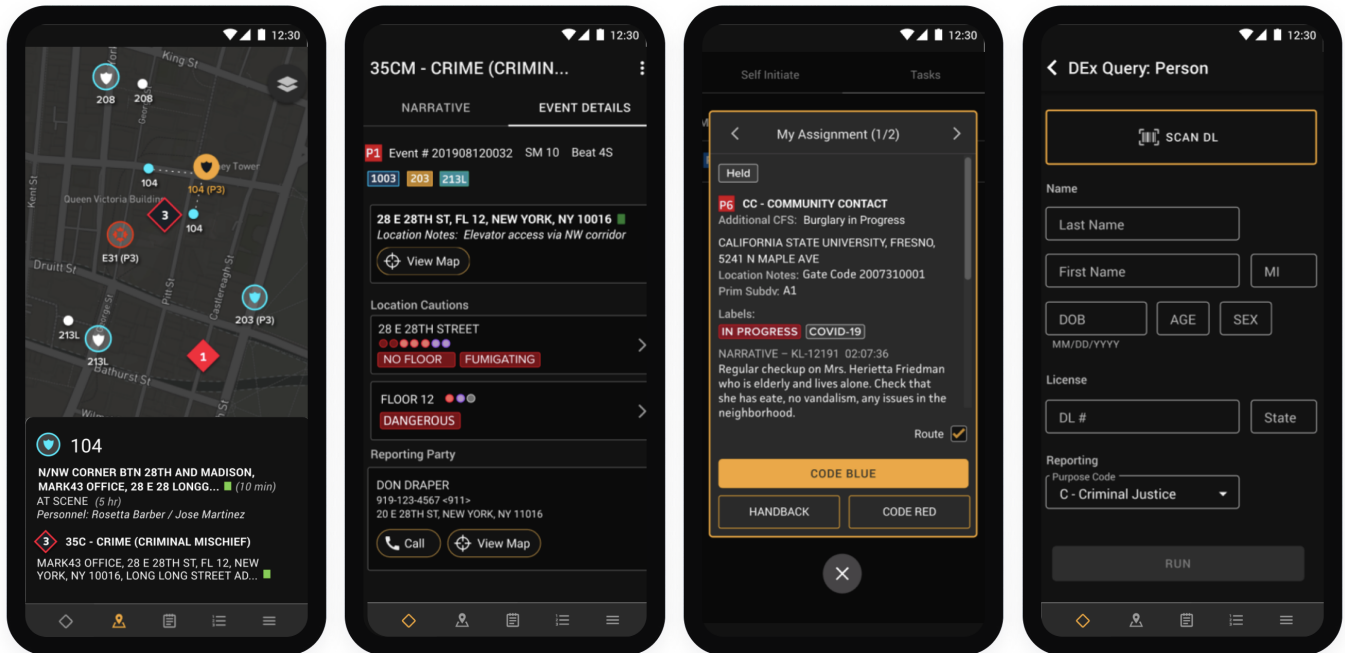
12:30

208
208
Tower
104
104 (P3)
Queen Victoria Building
3
104
Kent St
E31 (P3)
Druitt St
Pitt St
Castlereagh St
213L
213L
203 (P3)
1
Bathurst St

104
N/NW CORNER BTN 28TH AND MADISON, MARK43 OFFICE, 28 E 28 LONGG... (10 min)
AT SCENE (5 hr)
Personnel: Rosetta Barber / Jose Martinez

3 35C - CRIME (CRIMINAL MISCHIEF)
MARK43 OFFICE, 28 E 28TH ST, FL 12, NEW YORK, NY 10016, LONG LONG STREET AD...

12:30

35CM - CRIME (CRIMIN...
NARRATIVE
EVENT DETAILS

P1 Event # 201908120032 SM 10 Beat 4S
1003 203 213L

28 E 28TH ST, FL 12, NEW YORK, NY 10016
Location Notes: Elevator access via NW corridor
View Map

Location Cautions
28 E 28TH STREET
NO FLOOR FUMIGATING
FLOOR 12
DANGEROUS

Reporting Party
DON DRAPER
919-123-4567 <911>
20 E 28TH ST, NEW YORK, NY 11016
Call View Map

12:30

Self Initiate
Tasks

My Assignment (1/2)
Held
P6 CC - COMMUNITY CONTACT
Additional CFS: Burglary in Progress
CALIFORNIA STATE UNIVERSITY, FRESNO, 5241 N MAPLE AVE
Location Notes: Gate Code 2007310001
Prim Subdv: A1
Labels:
IN PROGRESS COVID-19
NARRATIVE – KL-12191 02:07:36
Regular checkup on Mrs. Herietta Friedman who is elderly and lives alone. Check that she has eate, no vandalism, any issues in the neighborhood.
Route
CODE BLUE
HANDBACK
CODE RED

12:30

DEx Query: Person
SCAN DL
Name
Last Name
First Name
MI
DOB
AGE
SEX
MM/DD/YYYY
License
DL #
State
Reporting
Purpose Code
C - Criminal Justice
RUN